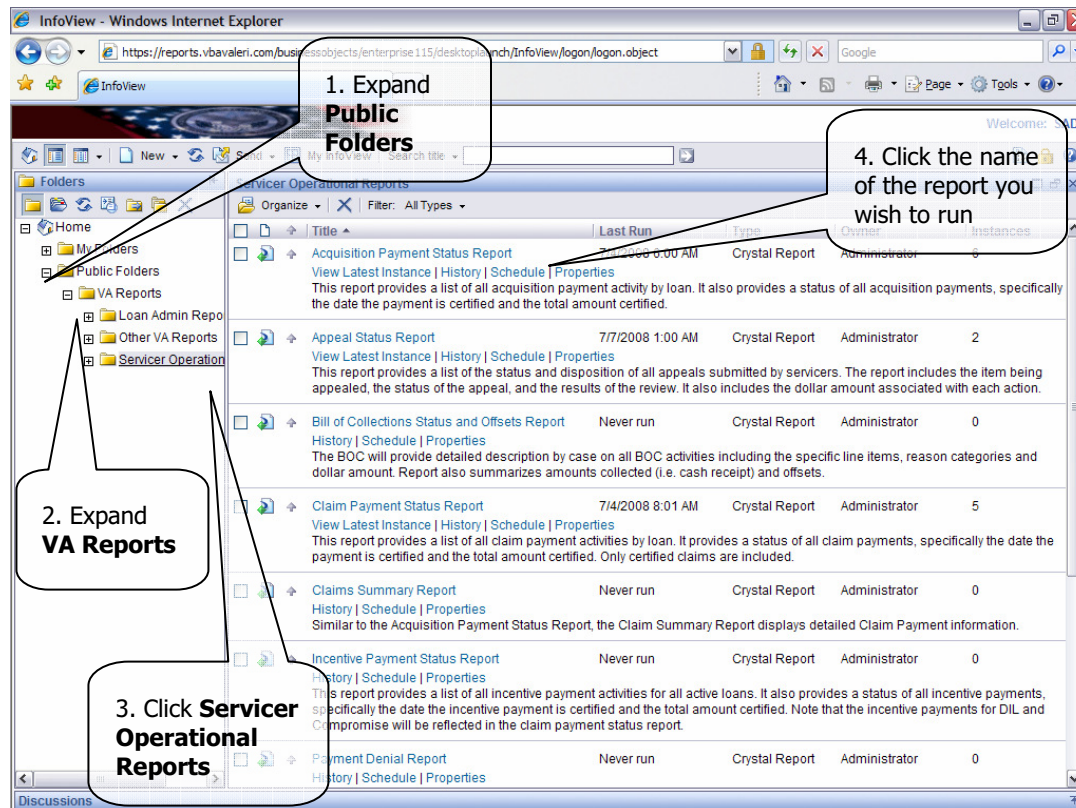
InfoView - Windows Internet Explorer

https://reports.vbavaleri.com/bus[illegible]ssobjects/enterprise115/desktoplaunch/InfoView/logon/logon.object

Google

InfoView

Page Tools

Welcome: SAD

New Send My InfoView Search title

1. Expand **Public Folders**

4. Click the name of the report you wish to run

Folders

Servicer Operational Reports

Organize Filter: All Types

Home
My Folders
Public Folders
VA Reports
Loan Admin Repo
Other VA Reports
Servicer Operation

| Title | Last Run | Type | Owner | Instances |
|---|---|---|---|---|
| Acquisition Payment Status Report | 7/4/2008 8:00 AM | Crystal Report | Administrator | 6 |
| Appeal Status Report | 7/7/2008 1:00 AM | Crystal Report | Administrator | 2 |
| Bill of Collections Status and Offsets Report | Never run | Crystal Report | Administrator | 0 |
| Claim Payment Status Report | 7/4/2008 8:01 AM | Crystal Report | Administrator | 5 |
| Claims Summary Report | Never run | Crystal Report | Administrator | 0 |
| Incentive Payment Status Report | Never run | Crystal Report | Administrator | 0 |
| Payment Denial Report | Never run | Crystal Report | Administrator | 0 |

Acquisition Payment Status Report
View Latest Instance | History | Schedule | Properties
This report provides a list of all acquisition payment activity by loan. It also provides a status of all acquisition payments, specifically the date the payment is certified and the total amount certified.

Appeal Status Report
View Latest Instance | History | Schedule | Properties
This report provides a list of the status and disposition of all appeals submitted by servicers. The report includes the item being appealed, the status of the appeal, and the results of the review. It also includes the dollar amount associated with each action.

Bill of Collections Status and Offsets Report
History | Schedule | Properties
The BOC will provide detailed description by case on all BOC activities including the specific line items, reason categories and dollar amount. Report also summarizes amounts collected (i.e. cash receipt) and offsets.

Claim Payment Status Report
View Latest Instance | History | Schedule | Properties
This report provides a list of all claim payment activities by loan. It provides a status of all claim payments, specifically the date the payment is certified and the total amount certified. Only certified claims are included.

Claims Summary Report
History | Schedule | Properties
Similar to the Acquisition Payment Status Report, the Claim Summary Report displays detailed Claim Payment information.

Incentive Payment Status Report
History | Schedule | Properties
This report provides a list of all incentive payment activities for all active loans. It also provides a status of all incentive payments, specifically the date the incentive payment is certified and the total amount certified. Note that the incentive payments for DIL and Compromise will be reflected in the claim payment status report.

Payment Denial Report
History | Schedule | Properties

2. Expand **VA Reports**

3. Click **Servicer Operational Reports**

Discussions